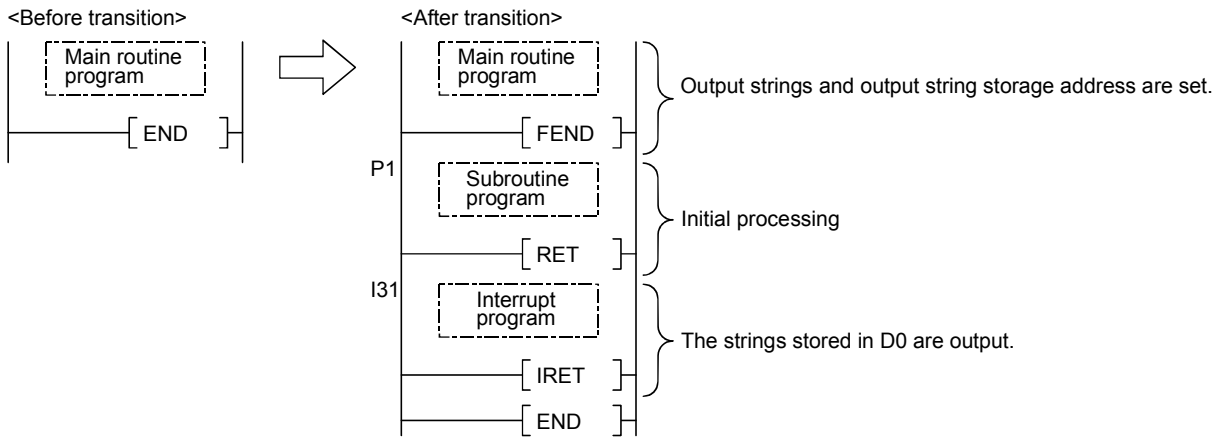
<Before transition>

Main routine program

END

<After transition>

Main routine program

FEND

Output strings and output string storage address are set.

P1

Subroutine program

RET

Initial processing

I31

Interrupt program

IRET

The strings stored in D0 are output.

END